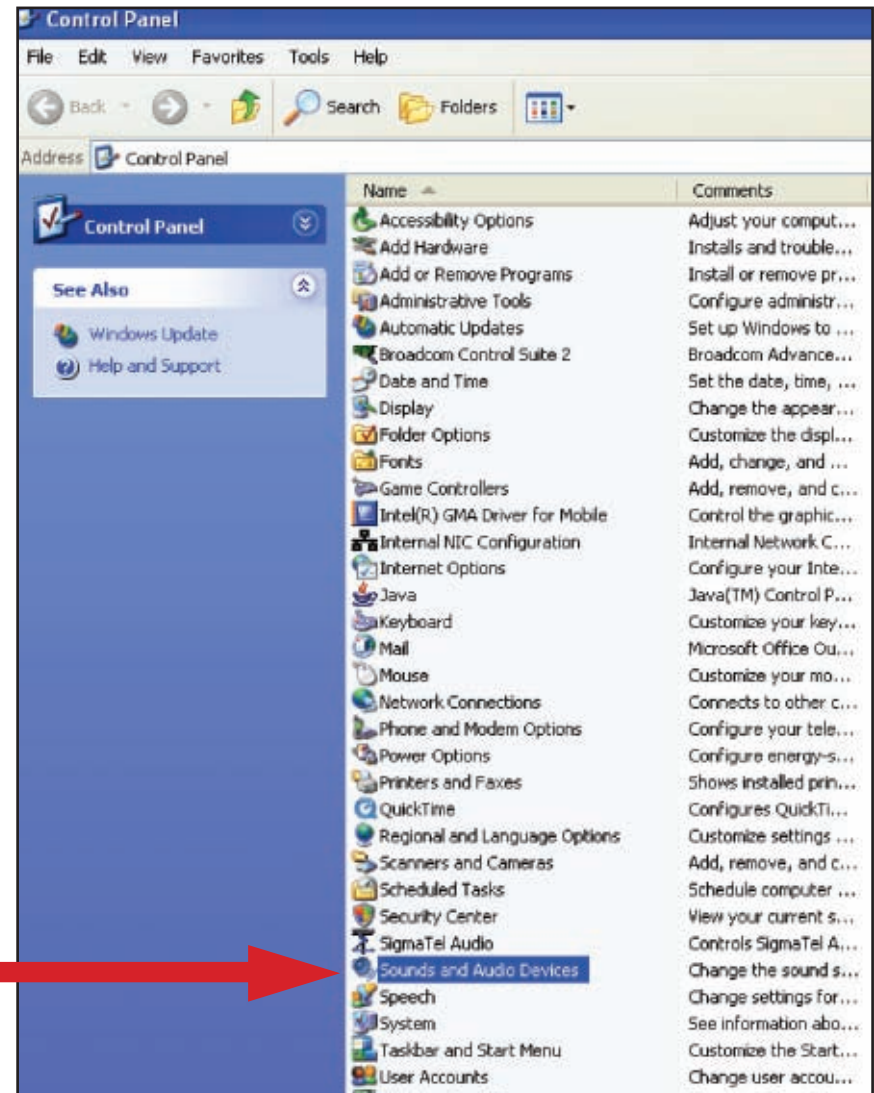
Control Panel

File Edit View Favorites Tools Help

Back Search Folders

Address Control Panel

Control Panel

See Also

Windows Update
Help and Support

| Name | Comments |
|---|---|
| Accessibility Options | Adjust your comput... |
| Add Hardware | Installs and trouble... |
| Add or Remove Programs | Install or remove pr... |
| Administrative Tools | Configure administr... |
| Automatic Updates | Set up Windows to ... |
| Broadcom Control Suite 2 | Broadcom Advance... |
| Date and Time | Set the date, time, ... |
| Display | Change the appear... |
| Folder Options | Customize the displ... |
| Fonts | Add, change, and ... |
| Game Controllers | Add, remove, and c... |
| Intel(R) GMA Driver for Mobile | Control the graphic... |
| Internal NIC Configuration | Internal Network C... |
| Internet Options | Configure your Inte... |
| Java | Java(TM) Control P... |
| Keyboard | Customize your key... |
| Mail | Microsoft Office Ou... |
| Mouse | Customize your mo... |
| Network Connections | Connects to other c... |
| Phone and Modem Options | Configure your tele... |
| Power Options | Configure energy-s... |
| Printers and Faxes | Shows installed prin... |
| QuickTime | Configures QuickTi... |
| Regional and Language Options | Customize settings ... |
| Scanners and Cameras | Add, remove, and c... |
| Scheduled Tasks | Schedule computer ... |
| Security Center | View your current s... |
| SigmaTel Audio | Controls SigmaTel A... |
| Sounds and Audio Devices | Change the sound s... |
| Speech | Change settings for... |
| System | See information abo... |
| Taskbar and Start Menu | Customize the Start... |
| User Accounts | Change user accou... |